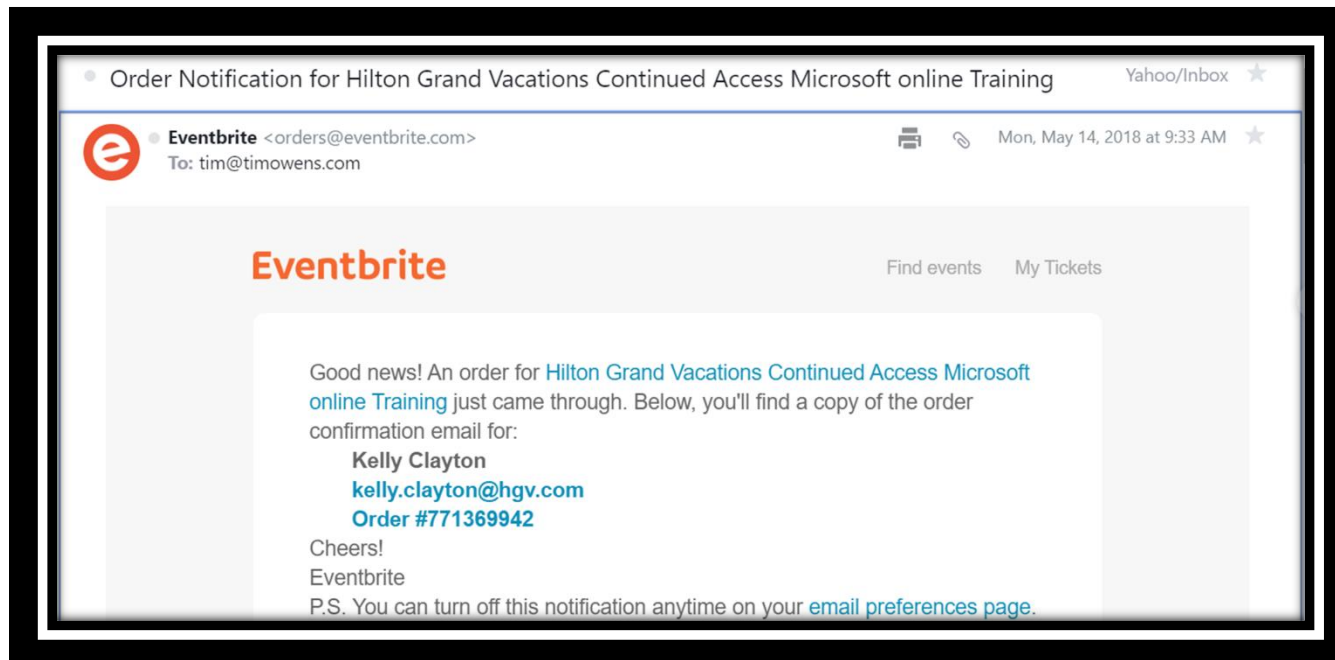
Order Notification for Hilton Grand Vacations Continued Access Microsoft online Training

Yahoo/Inbox

Eventbrite <orders@eventbrite.com>
To: tim@timowens.com

Mon, May 14, 2018 at 9:33 AM

Eventbrite

Find events My Tickets

Good news! An order for Hilton Grand Vacations Continued Access Microsoft online Training just came through. Below, you'll find a copy of the order confirmation email for:

Kelly Clayton
kelly.clayton@hgv.com
Order #771369942

Cheers!
Eventbrite
P.S. You can turn off this notification anytime on your email preferences page.